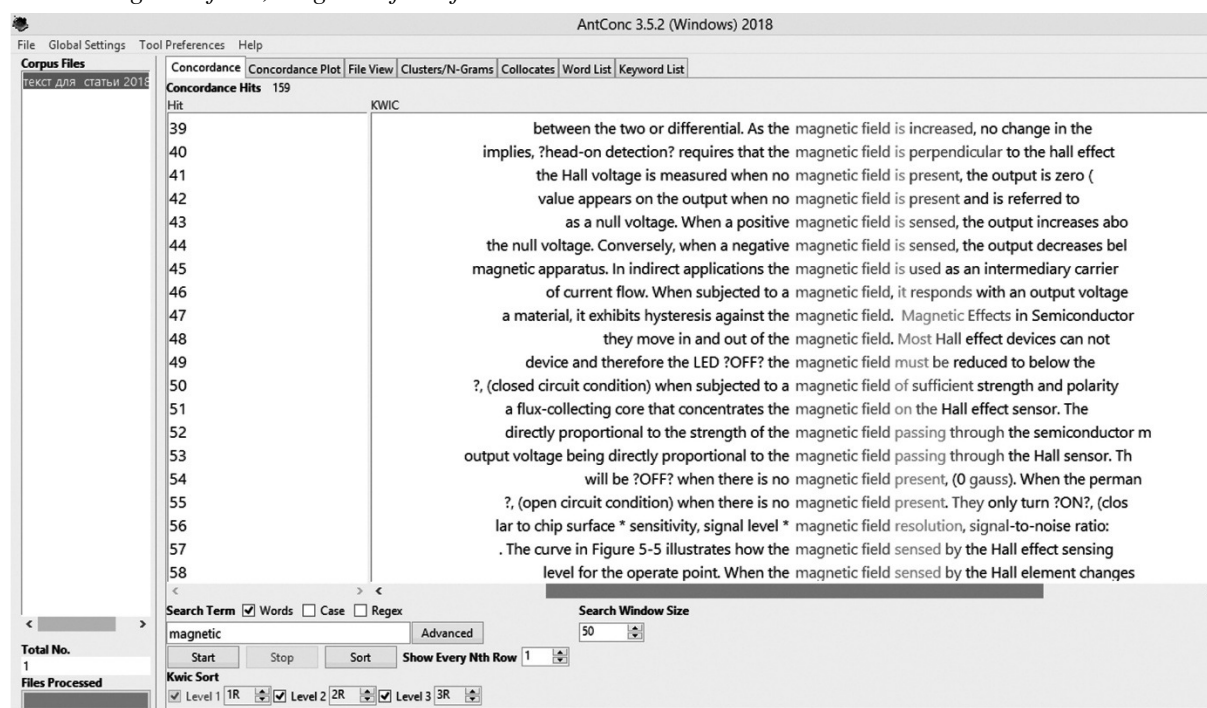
AntConc 3.5.2 (Windows) 2018

File Global Settings Tool Preferences Help

Corpus Files
текст для статьи 2018

Concordance | Concordance Plot | File View | Clusters/N-Grams | Collocates | Word List | Keyword List

Concordance Hits 159

| Hit | KWIC |
|---|---|
| 39 | between the two or differential. As the magnetic field is increased, no change in the |
| 40 | implies, ?head-on detection? requires that the magnetic field is perpendicular to the hall effect |
| 41 | the Hall voltage is measured when no magnetic field is present, the output is zero ( |
| 42 | value appears on the output when no magnetic field is present and is referred to |
| 43 | as a null voltage. When a positive magnetic field is sensed, the output increases abo |
| 44 | the null voltage. Conversely, when a negative magnetic field is sensed, the output decreases bel |
| 45 | magnetic apparatus. In indirect applications the magnetic field is used as an intermediary carrier |
| 46 | of current flow. When subjected to a magnetic field, it responds with an output voltage |
| 47 | a material, it exhibits hysteresis against the magnetic field. Magnetic Effects in Semiconductor |
| 48 | they move in and out of the magnetic field. Most Hall effect devices can not |
| 49 | device and therefore the LED ?OFF? the magnetic field must be reduced to below the |
| 50 | ?, (closed circuit condition) when subjected to a magnetic field of sufficient strength and polarity |
| 51 | a flux-collecting core that concentrates the magnetic field on the Hall effect sensor. The |
| 52 | directly proportional to the strength of the magnetic field passing through the semiconductor m |
| 53 | output voltage being directly proportional to the magnetic field passing through the Hall sensor. Th |
| 54 | will be ?OFF? when there is no magnetic field present, (0 gauss). When the perman |
| 55 | ?, (open circuit condition) when there is no magnetic field present. They only turn ?ON?, (clos |
| 56 | lar to chip surface * sensitivity, signal level * magnetic field resolution, signal-to-noise ratio: |
| 57 | . The curve in Figure 5-5 illustrates how the magnetic field sensed by the Hall effect sensing |
| 58 | level for the operate point. When the magnetic field sensed by the Hall element changes |

Search Term ☑ Words ☐ Case ☐ Regex
magnetic
Advanced
Search Window Size
50
Start Stop Sort Show Every Nth Row 1
Kwic Sort
☑ Level 1 1R ☑ Level 2 2R ☑ Level 3 3R

Total No.
1
Files Processed